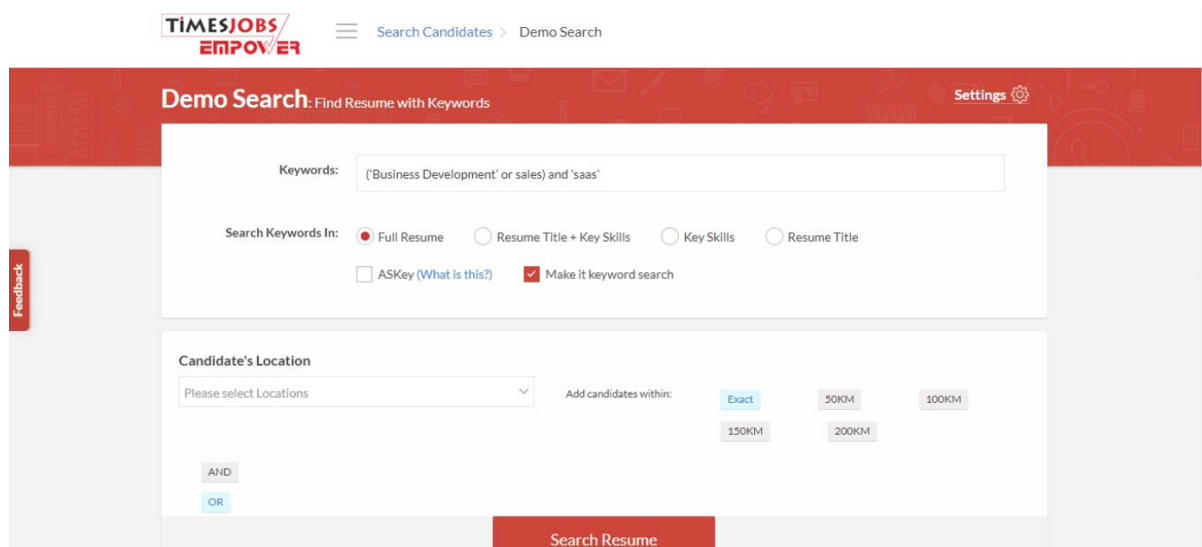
TIMESJOBS EMPOWER

Search Candidates > Demo Search

Demo Search: Find Resume with Keywords

Settings

Keywords: ('Business Development' or sales) and 'saas'

Search Keywords In: Full Resume Resume Title + Key Skills Key Skills Resume Title

ASKey (What is this?) Make it keyword search

Feedback

Candidate's Location

Please select Locations

Add candidates within: Exact 50KM 100KM 150KM 200KM

AND

OR

Search Resume